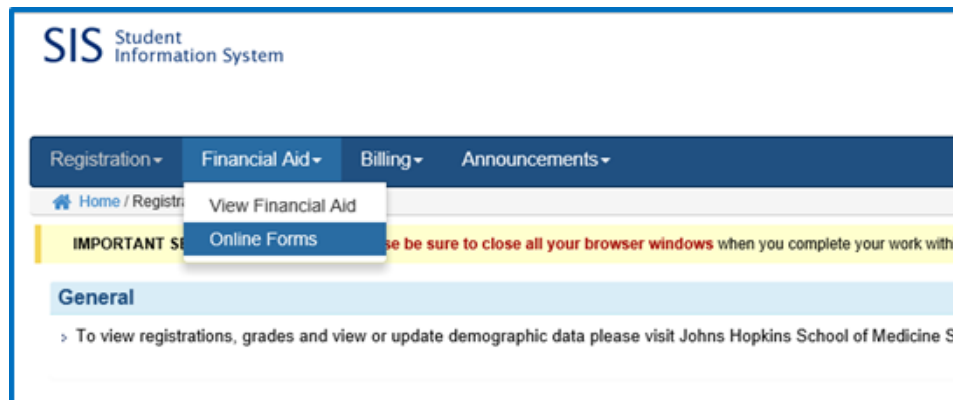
SIS Student Information System

Registration▾ Financial Aid▾ Billing▾ Announcements▾

Home / Registr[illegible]

View Financial Aid
Online Forms

IMPORTANT SE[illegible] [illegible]se be sure to close all your browser windows when you complete your work with

General

› To view registrations, grades and view or update demographic data please visit Johns Hopkins School of Medicine S